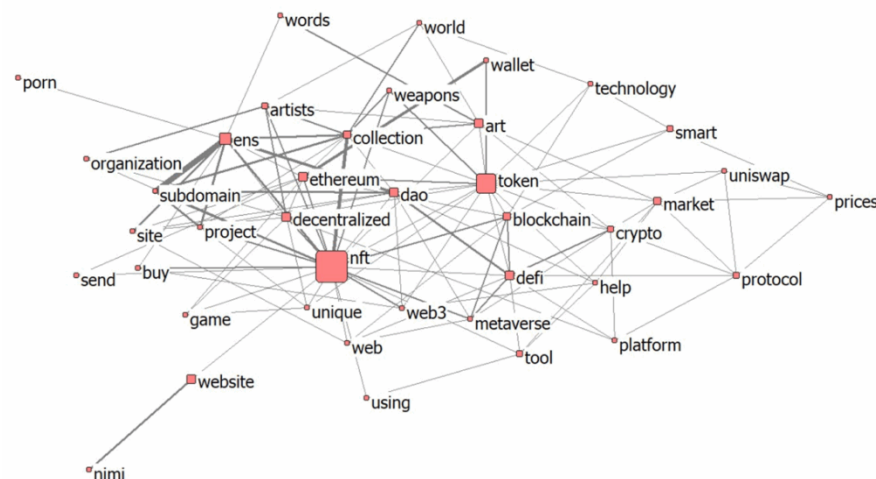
words
world
porn
wallet
weapons
technology
artists
art
ens
collection
smart
organization
ethereum
token
uniswap
subdomain
dao
market
prices
decentralized
blockchain
site
project
crypto
nft
send
buy
defi
help
protocol
game
unique
web3
metaverse
platform
web
tool
website
using
nimi